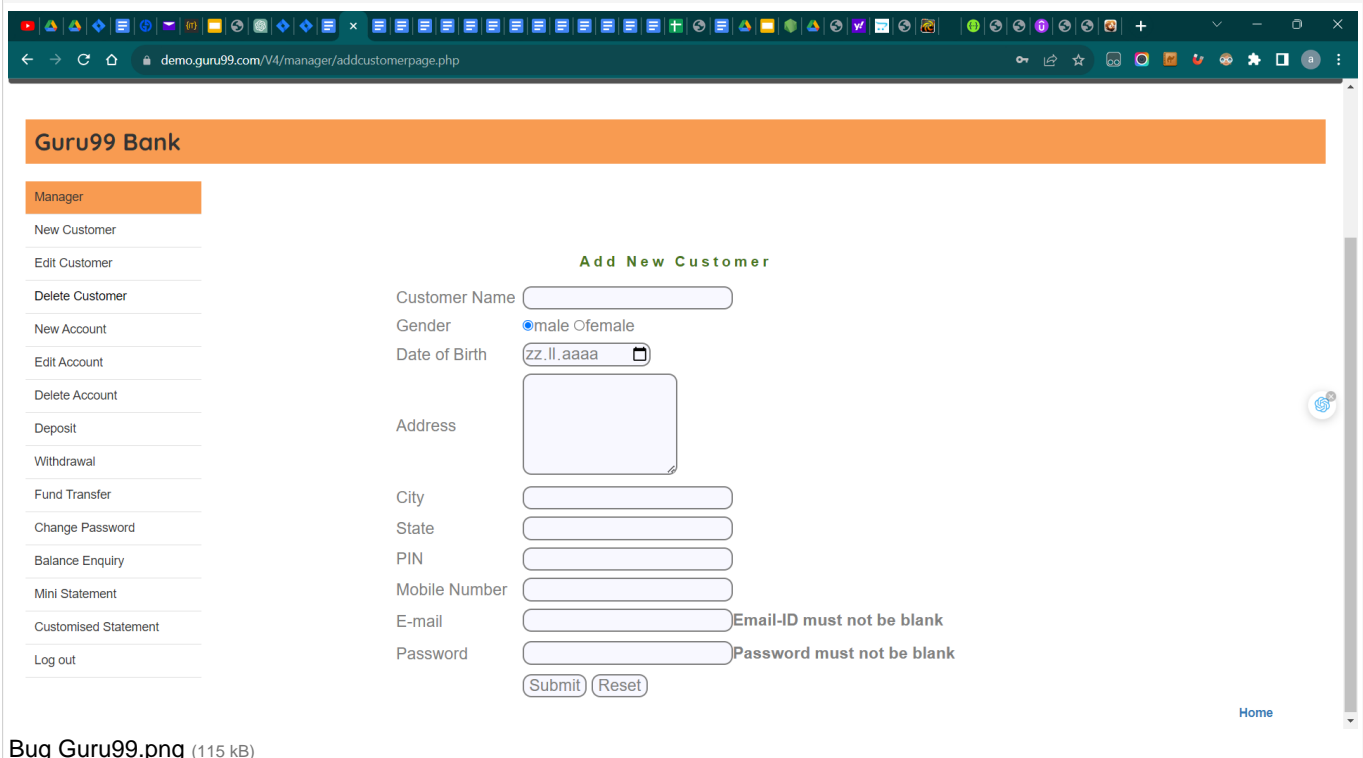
demo.guru99.com/V4/manager/addcustomerpage.php

Guru99 Bank

Manager
New Customer
Edit Customer
Delete Customer
New Account
Edit Account
Delete Account
Deposit
Withdrawal
Fund Transfer
Change Password
Balance Enquiry
Mini Statement
Customised Statement
Log out

Add New Customer

Customer Name
Gender male female
Date of Birth zz.ll.aaaa
Address
City
State
PIN
Mobile Number
E-mail Email-ID must not be blank
Password Password must not be blank
Submit Reset

Home

Bug Guru99.png (115 kB)